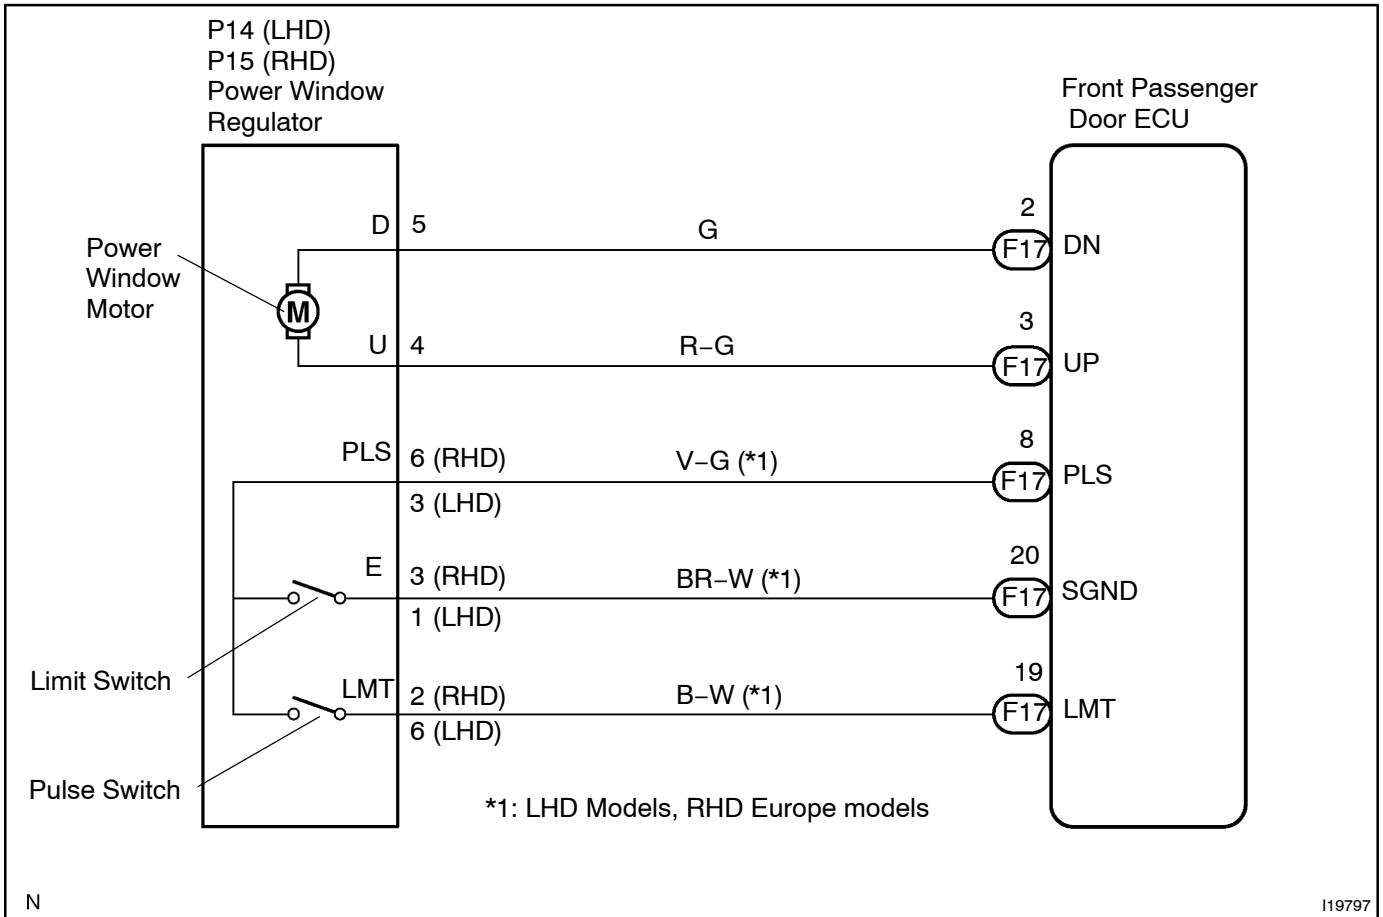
P14 (LHD)
P15 (RHD)
Power Window
Regulator

Front Passenger
Door ECU

Power
Window
Motor

M

D 5

G

2
F17 DN

U 4

R−G

3
F17 UP

PLS 6 (RHD)
3 (LHD)

V−G (*1)

8
F17 PLS

E 3 (RHD)
1 (LHD)

BR−W (*1)

20
F17 SGND

Limit Switch

LMT 2 (RHD)
6 (LHD)

B−W (*1)

19
F17 LMT

Pulse Switch

*1: LHD Models, RHD Europe models

N

I19797